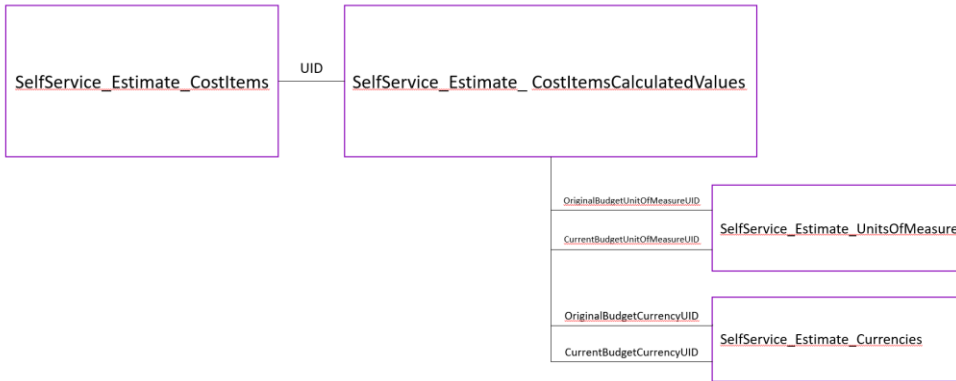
SelfService_Estimate_CostItems

UID

SelfService_Estimate_ CostItemsCalculatedValues

OriginalBudgetUnitOfMeasureUID

CurrentBudgetUnitOfMeasureUID

SelfService_Estimate_UnitsOfMeasure

OriginalBudgetCurrencyUID

CurrentBudgetCurrencyUID

SelfService_Estimate_Currencies